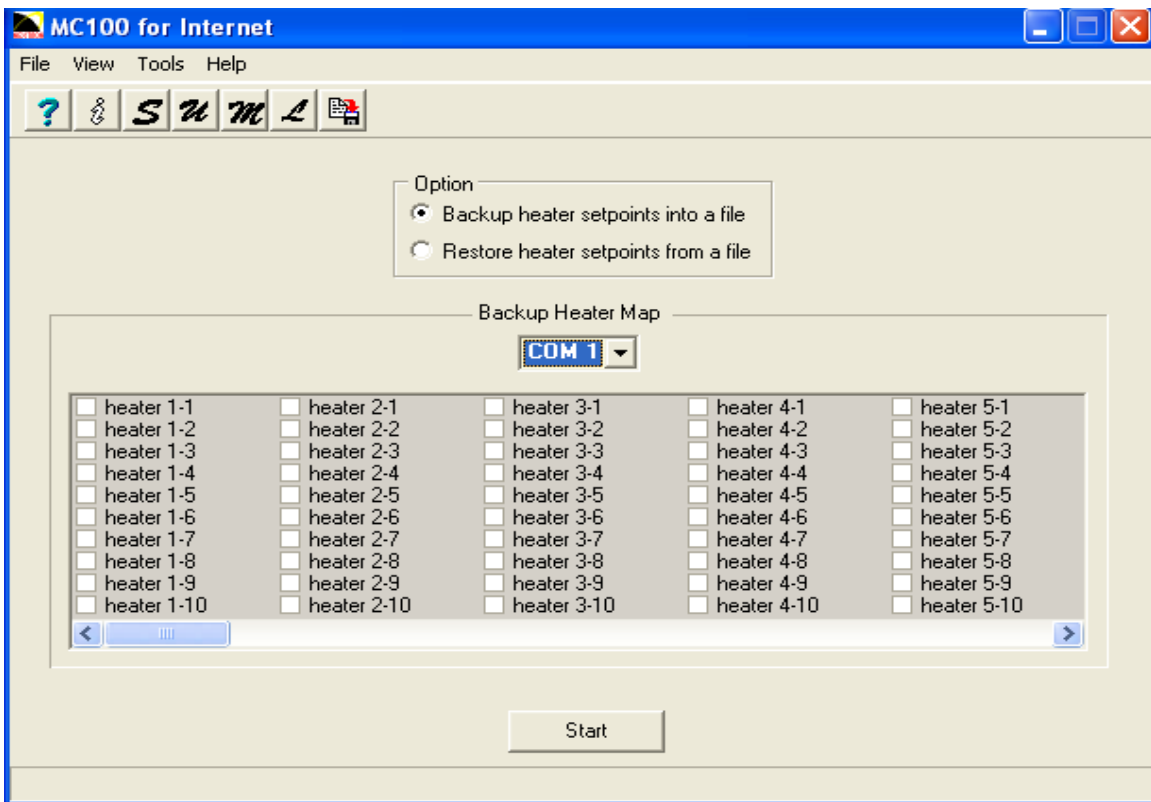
MC100 for Internet

File View Tools Help

? i S U M L

Option
Backup heater setpoints into a file
Restore heater setpoints from a file

Backup Heater Map

COM 1

heater 1-1
heater 1-2
heater 1-3
heater 1-4
heater 1-5
heater 1-6
heater 1-7
heater 1-8
heater 1-9
heater 1-10

heater 2-1
heater 2-2
heater 2-3
heater 2-4
heater 2-5
heater 2-6
heater 2-7
heater 2-8
heater 2-9
heater 2-10

heater 3-1
heater 3-2
heater 3-3
heater 3-4
heater 3-5
heater 3-6
heater 3-7
heater 3-8
heater 3-9
heater 3-10

heater 4-1
heater 4-2
heater 4-3
heater 4-4
heater 4-5
heater 4-6
heater 4-7
heater 4-8
heater 4-9
heater 4-10

heater 5-1
heater 5-2
heater 5-3
heater 5-4
heater 5-5
heater 5-6
heater 5-7
heater 5-8
heater 5-9
heater 5-10

Start